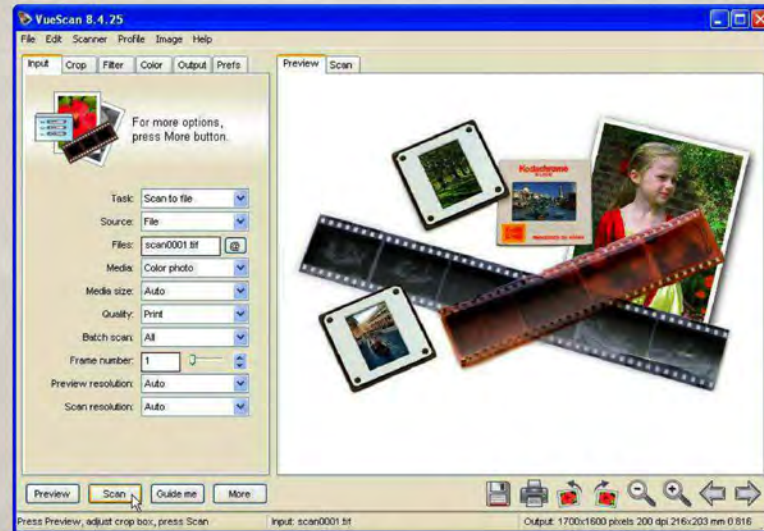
VueScan 8.4.25

File Edit Scanner Profile Image Help

Input Crop Filter Color Output Prefs

For more options, press More button.

Task: Scan to file
Source: File
Files: scan0001.tif @
Media: Color photo
Media size: Auto
Quality: Print
Batch scan: All
Frame number: 1
Preview resolution: Auto
Scan resolution: Auto

Preview Scan

Kodachrome

Preview Scan Guide me More

Press Preview, adjust crop box, press Scan Input: scan0001.tif Output: 1700x1600 pixels 200 dpi 216x203 mm 0.816